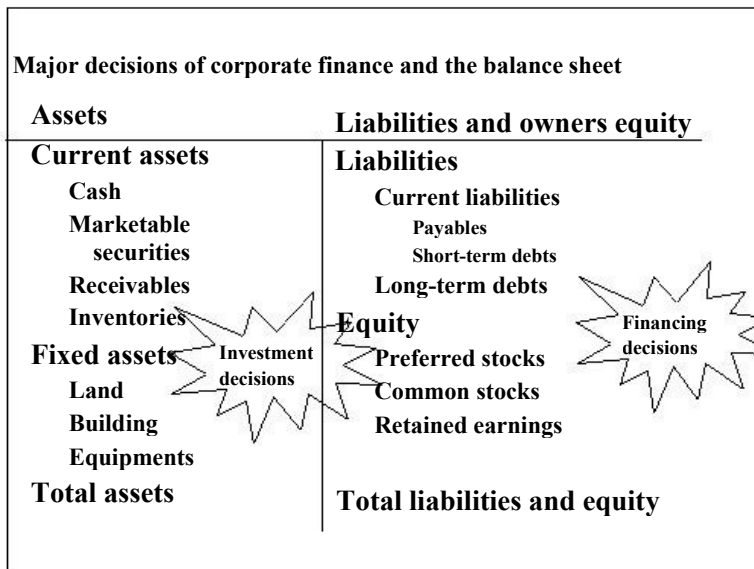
Major decisions of corporate finance and the balance sheet

Assets

Current assets

Cash

Marketable securities

Receivables

Inventories

Fixed assets

Land

Building

Equipments

Total assets

Investment decisions

Liabilities and owners equity

Liabilities

Current liabilities

Payables

Short-term debts

Long-term debts

Equity

Preferred stocks

Common stocks

Retained earnings

Total liabilities and equity

Financing decisions